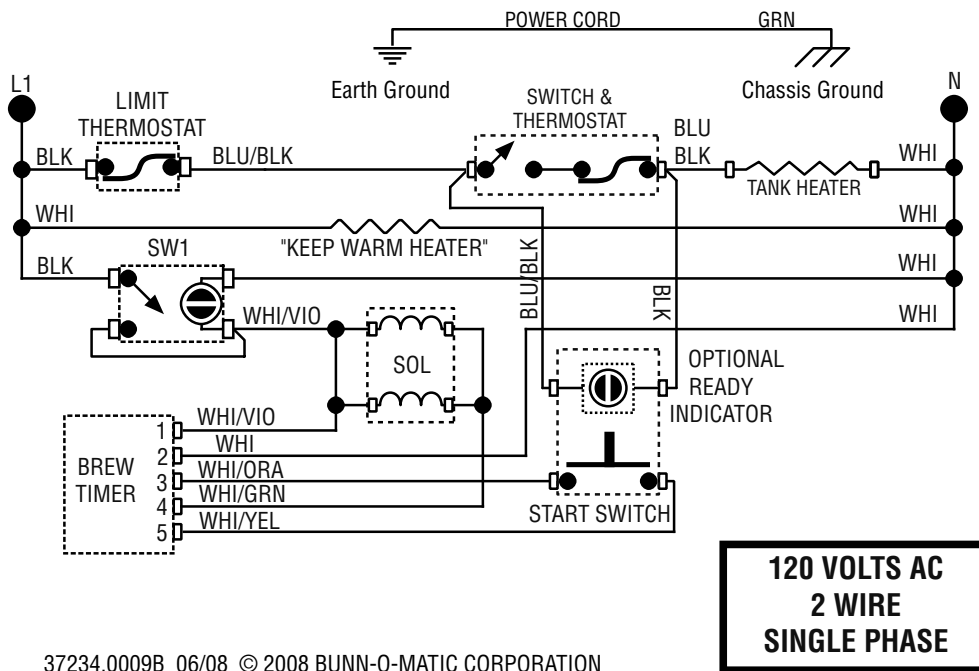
POWER CORD

GRN

Earth Ground

Chassis Ground

L1

N

LIMIT THERMOSTAT

SWITCH & THERMOSTAT

BLU

BLK

BLU/BLK

BLK

WHI

TANK HEATER

WHI

WHI

"KEEP WARM HEATER"

SW1

BLK

WHI

BLU/BLK

BLK

WHI

WHI/VIO

SOL

OPTIONAL READY INDICATOR

BREW TIMER

1 WHI/VIO

2 WHI

3 WHI/ORA

4 WHI/GRN

5 WHI/YEL

START SWITCH

120 VOLTS AC
2 WIRE
SINGLE PHASE

37234.0009B 06/08 © 2008 BUNN-O-MATIC CORPORATION